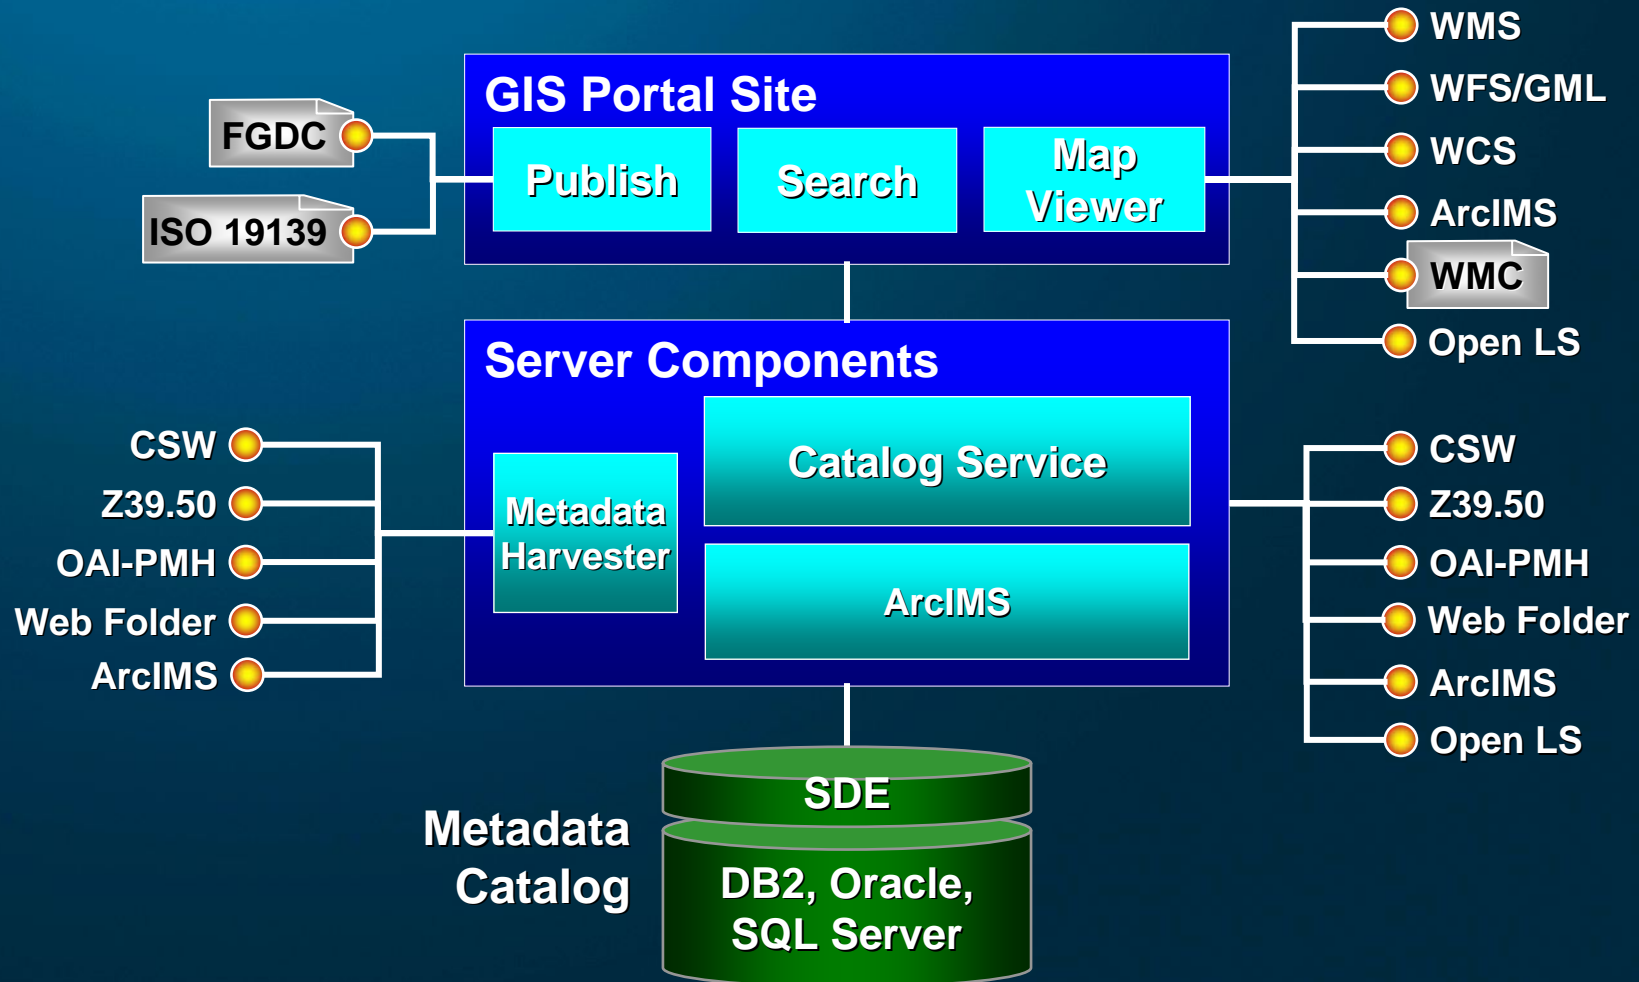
GIS Portal Site

Publish

Search

Map Viewer

FGDC

ISO 19139

WMS

WFS/GML

WCS

ArcIMS

WMC

Open LS

Server Components

Metadata Harvester

Catalog Service

ArcIMS

CSW

Z39.50

OAI-PMH

Web Folder

ArcIMS

CSW

Z39.50

OAI-PMH

Web Folder

ArcIMS

Open LS

SDE

DB2, Oracle, SQL Server

Metadata Catalog